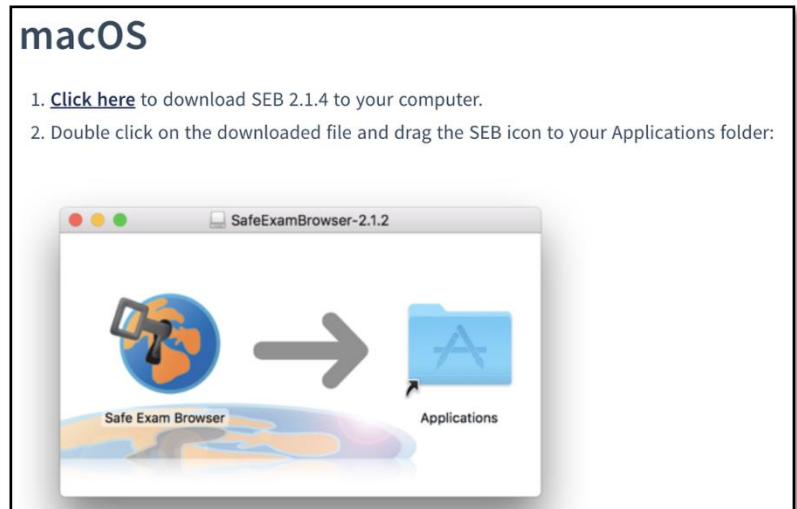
macOS

1. Click here to download SEB 2.1.4 to your computer.
2. Double click on the downloaded file and drag the SEB icon to your Applications folder:

SafeExamBrowser-2.1.2

Safe Exam Browser

Applications